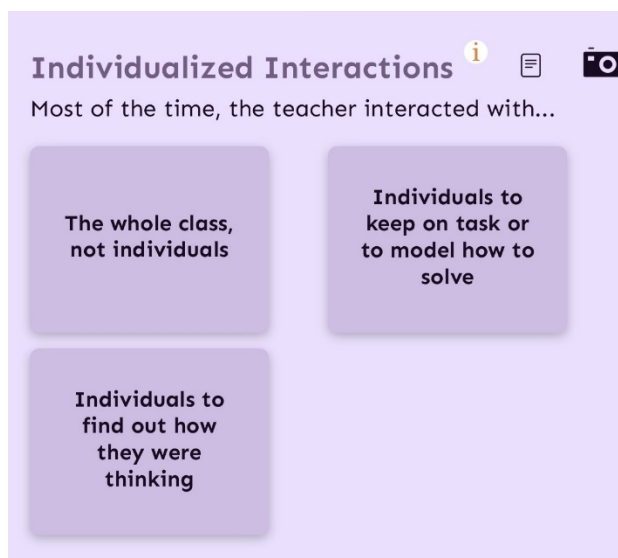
Individualized Interactions i

Most of the time, the teacher interacted with...

The whole class, not individuals

Individuals to keep on task or to model how to solve

Individuals to find out how they were thinking